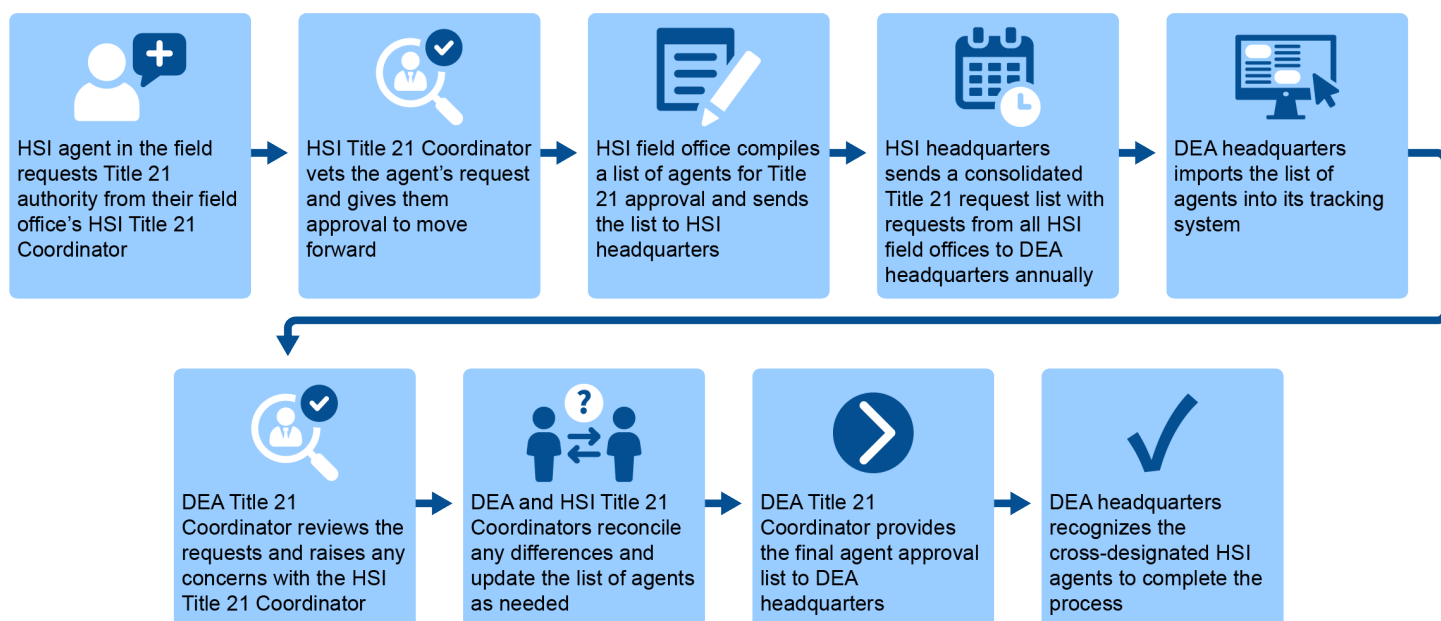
HSI agent in the field requests Title 21 authority from their field office's HSI Title 21 Coordinator

HSI Title 21 Coordinator vets the agent's request and gives them approval to move forward

HSI field office compiles a list of agents for Title 21 approval and sends the list to HSI headquarters

HSI headquarters sends a consolidated Title 21 request list with requests from all HSI field offices to DEA headquarters annually

DEA headquarters imports the list of agents into its tracking system

DEA Title 21 Coordinator reviews the requests and raises any concerns with the HSI Title 21 Coordinator

DEA and HSI Title 21 Coordinators reconcile any differences and update the list of agents as needed

DEA Title 21 Coordinator provides the final agent approval list to DEA headquarters

DEA headquarters recognizes the cross-designated HSI agents to complete the process